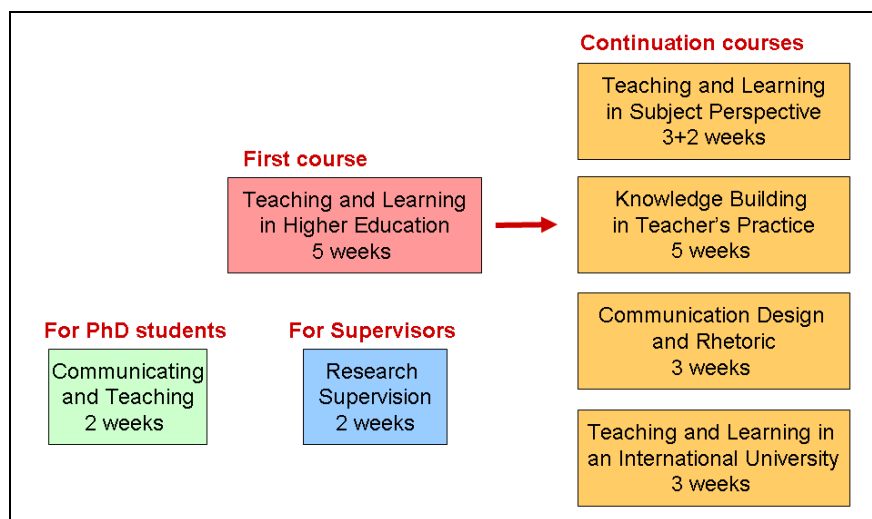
Continuation courses

Teaching and Learning in Subject Perspective
3+2 weeks

First course

Teaching and Learning in Higher Education
5 weeks

Knowledge Building in Teacher's Practice
5 weeks

For PhD students

Communicating and Teaching
2 weeks

For Supervisors

Research Supervision
2 weeks

Communication Design and Rhetoric
3 weeks

Teaching and Learning in an International University
3 weeks